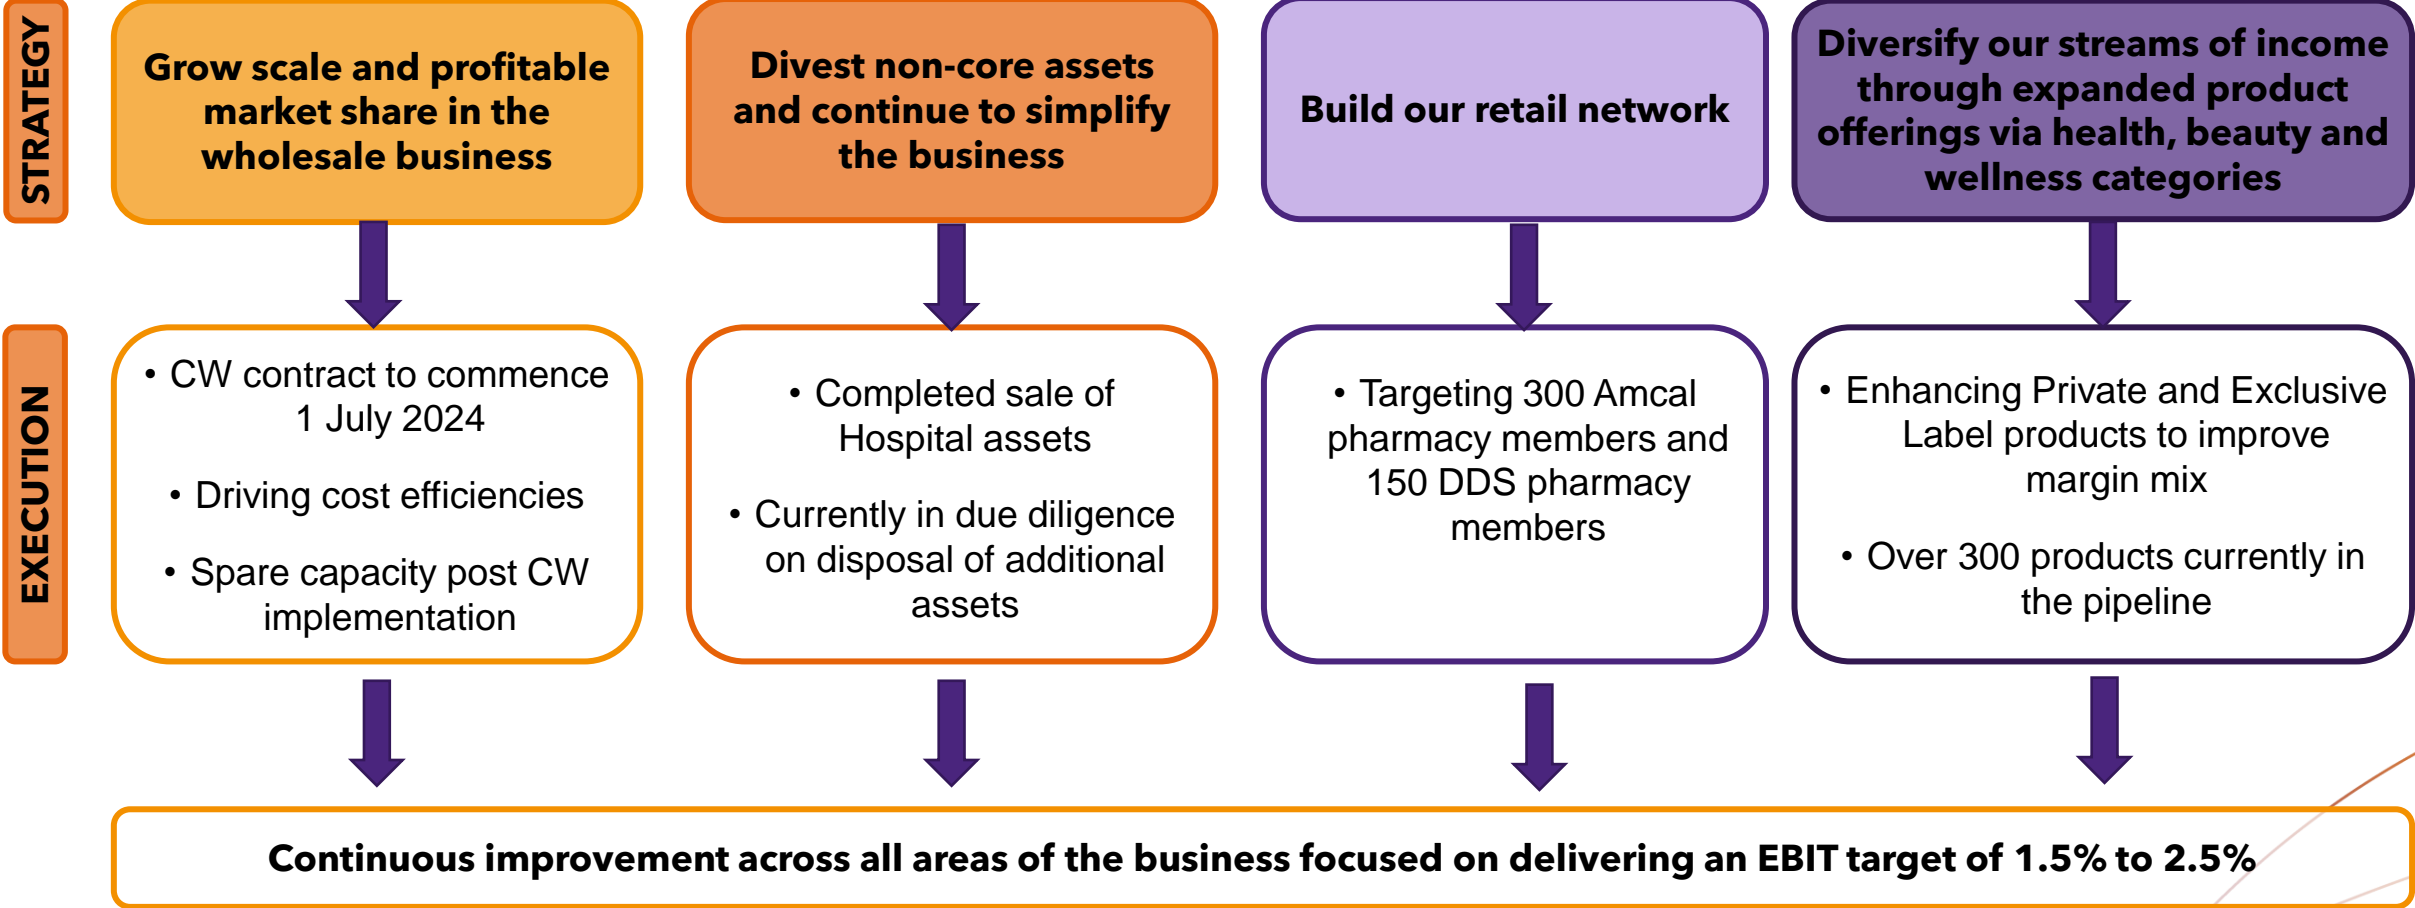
STRATEGY

Grow scale and profitable market share in the wholesale business

Divest non-core assets and continue to simplify the business

Build our retail network

Diversify our streams of income through expanded product offerings via health, beauty and wellness categories

EXECUTION

• CW contract to commence 1 July 2024

• Driving cost efficiencies

• Spare capacity post CW implementation

• Completed sale of Hospital assets

• Currently in due diligence on disposal of additional assets

• Targeting 300 Amcal pharmacy members and 150 DDS pharmacy members

• Enhancing Private and Exclusive Label products to improve margin mix

• Over 300 products currently in the pipeline

Continuous improvement across all areas of the business focused on delivering an EBIT target of 1.5% to 2.5%